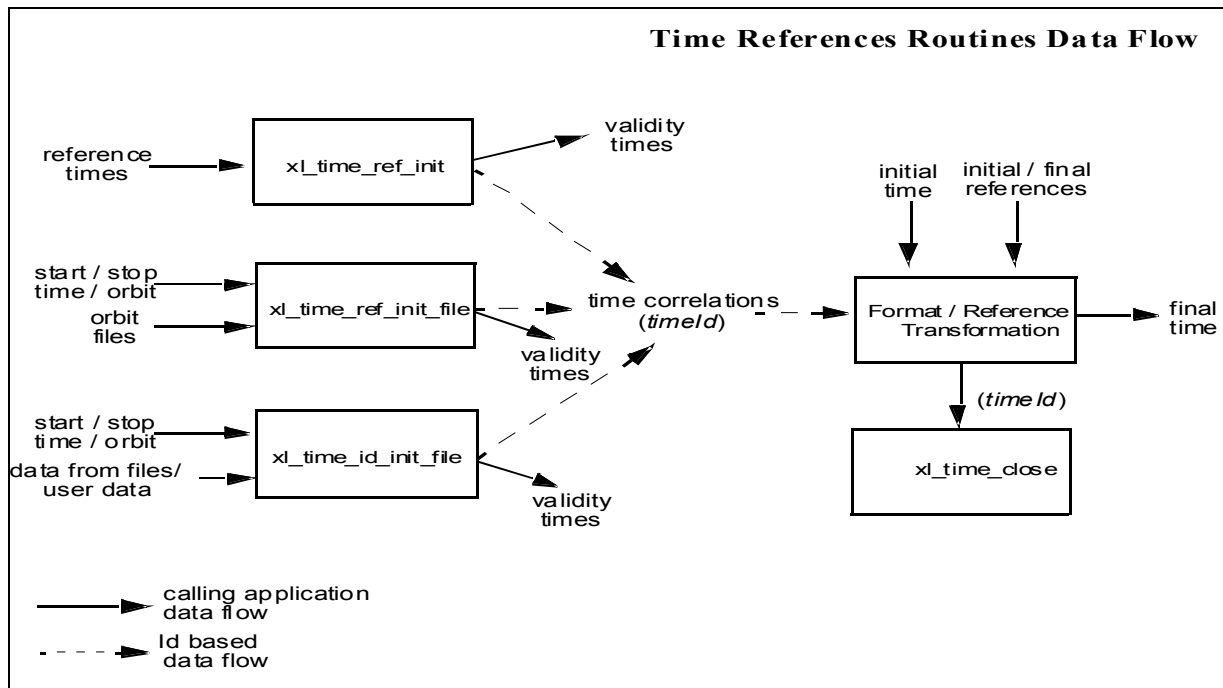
Time References Routines Data Flow

reference times

xl_time_ref_init

validity times

initial time

initial / final references

start / stop time / orbit

orbit files

xl_time_ref_init_file

time correlations (*timeId*)

Format / Reference Transformation

final time

validity times

(*timeId*)

start / stop time / orbit

data from files/ user data

xl_time_id_init_file

validity times

xl_time_close

calling application data flow

Id based data flow